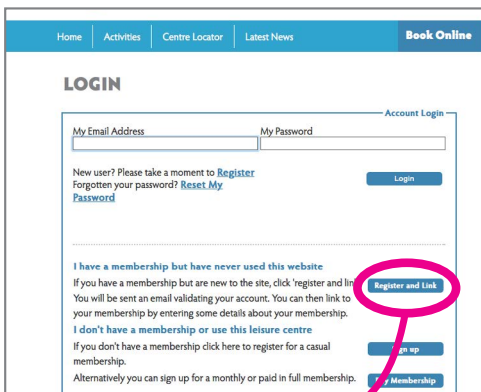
Home | Activities | Centre Locator | Latest News | Book Online

LOGIN

Account Login

My Email Address

My Password

New user? Please take a moment to Register
Forgotten your password? Reset My Password

Login

I have a membership but have never used this website

If you have a membership but are new to the site, click 'register and lin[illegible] You will be sent an email validating your account. You can then link to your membership by entering some details about your membership.

Register and Link

I don't have a membership or use this leisure centre

If you don't have a membership click here to register for a casual membership.

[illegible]gn up

Alternatively you can sign up for a monthly or paid in full membership.

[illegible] Membership